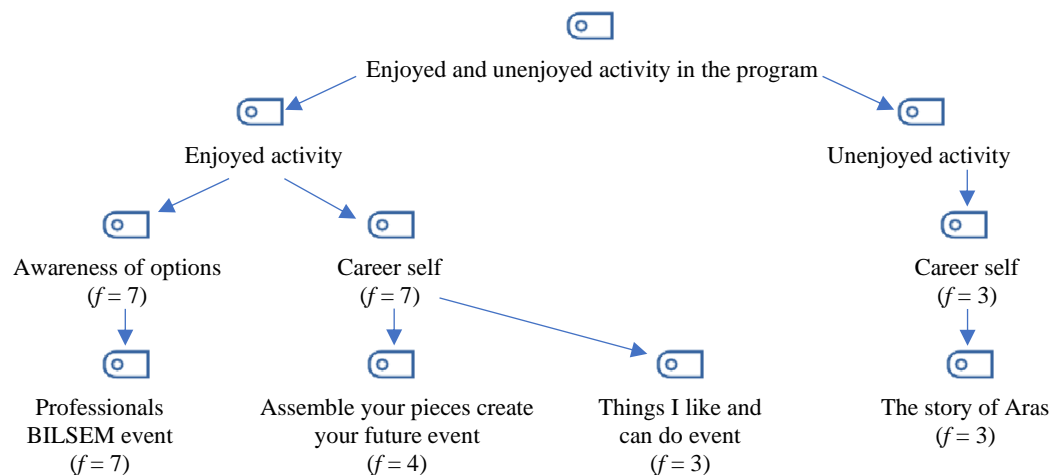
Enjoyed and unenjoyed activity in the program

Enjoyed activity

Unenjoyed activity

Awareness of options
($f = 7$)

Career self
($f = 7$)

Career self
($f = 3$)

Professionals BILSEM event
($f = 7$)

Assemble your pieces create your future event
($f = 4$)

Things I like and can do event
($f = 3$)

The story of Aras
($f = 3$)